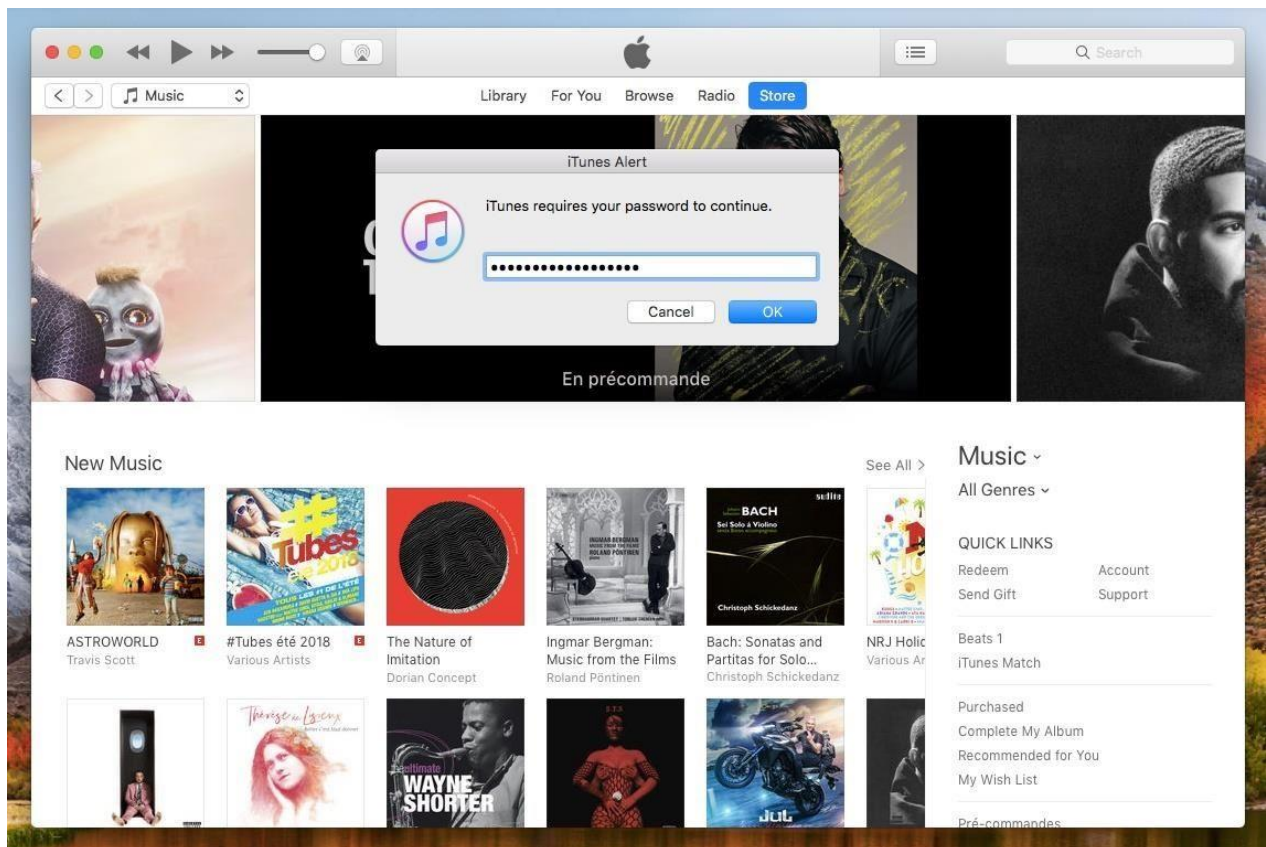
Search

Music

Library For You Browse Radio Store

iTunes Alert

iTunes requires your password to continue.

••••••••••••••••••

Cancel OK

En précommande

New Music

See All >

Tubes

BACH

Sei Solo à Violino

Christoph Schickedanz

ASTROWORLD E
Travis Scott

#Tubes été 2018 E
Various Artists

The Nature of Imitation
Dorian Concept

Ingmar Bergman: Music from the Films
Roland Pöntinen

Bach: Sonatas and Partitas for Solo...
Christoph Schickedanz

NRJ Holic
Various Ar

Thérèse de Lisieux

the ultimate WAYNE SHORTER

JUL

Music

All Genres

QUICK LINKS

Redeem
Account
Send Gift
Support

Beats 1
iTunes Match

Purchased
Complete My Album
Recommended for You
My Wish List

Pré-commandes